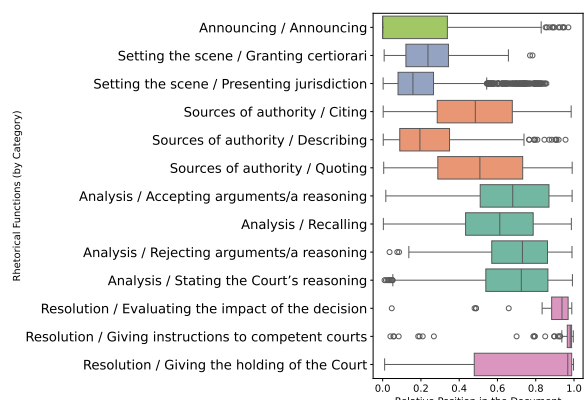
Rhetorical Functions (by Category)

Announcing / Announcing
Setting the scene / Granting certiorari
Setting the scene / Presenting jurisdiction
Sources of authority / Citing
Sources of authority / Describing
Sources of authority / Quoting
Analysis / Accepting arguments/a reasoning
Analysis / Recalling
Analysis / Rejecting arguments/a reasoning
Analysis / Stating the Court's reasoning
Resolution / Evaluating the impact of the decision
Resolution / Giving instructions to competent courts
Resolution / Giving the holding of the Court

0.0 0.2 0.4 0.6 0.8 1.0

Relative Position in the Document